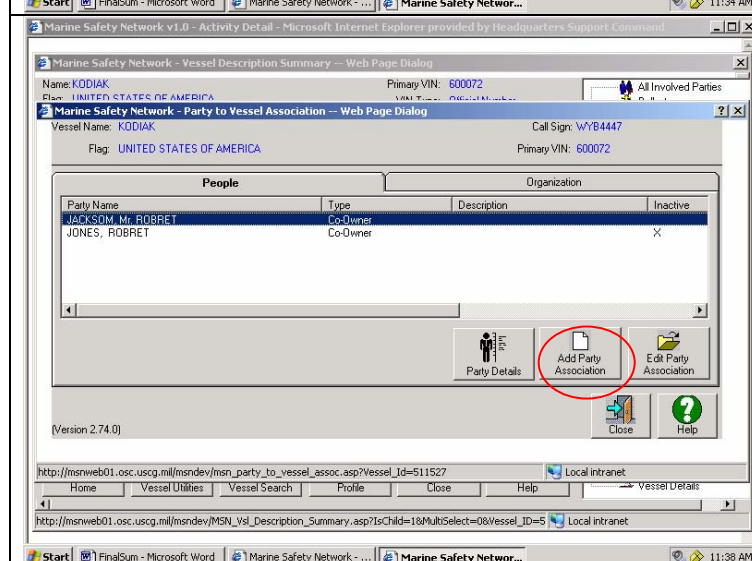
Start | FinalSum - Microsoft Word | Marine Safety Network - ... | Marine Safety Networ... 11:34 AM

Marine Safety Network v1.0 - Activity Detail - Microsoft Internet Explorer provided by Headquarters Support Command

Marine Safety Network - Vessel Description Summary -- Web Page Dialog

Name: KODIAK
Primary VIN: 600072
All Involved Parties
Flag: UNITED STATES OF AMERICA

Marine Safety Network - Party to Vessel Association -- Web Page Dialog

Vessel Name: KODIAK
Call Sign: WYB4447
Flag: UNITED STATES OF AMERICA
Primary VIN: 600072

People | Organization

| Party Name | Type | Description | Inactive |
|---|---|---|---|
| JACKSOM, Mr. ROBRET | Co-Owner | | |
| JONES, ROBRET | Co-Owner | | X |

Party Details
Add Party Association
Edit Party Association

(Version 2.74.0)
Close
Help

http://msnweb01.osc.uscg.mil/msndev/msn_party_to_vessel_assoc.asp?Vessel_Id=511527 Local intranet

Home | Vessel Utilities | Vessel Search | Profile | Close | Help
Vessel Details

http://msnweb01.osc.uscg.mil/msndev/MSN_Vsl_Description_Summary.asp?IsChild=1&MultiSelect=0&Vessel_ID=5 Local intranet

Start | FinalSum - Microsoft Word | Marine Safety Network - ... | Marine Safety Networ... 11:38 AM